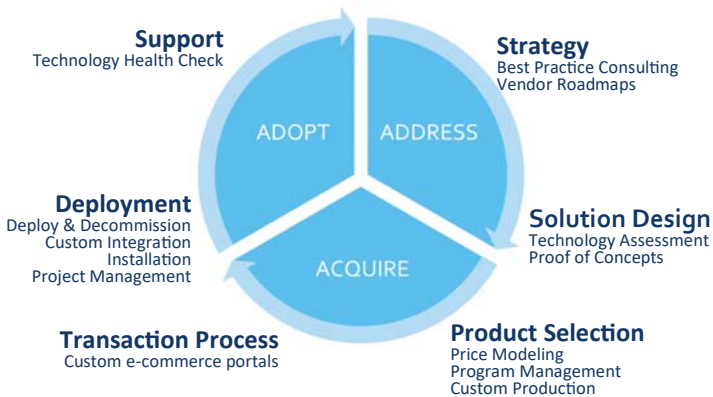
Support
Technology Health Check

Strategy
Best Practice Consulting
Vendor Roadmaps

ADOPT

ADDRESS

Deployment
Deploy & Decommission
Custom Integration
Installation
Project Management

Solution Design
Technology Assessment
Proof of Concepts

ACQUIRE

Transaction Process
Custom e-commerce portals

Product Selection
Price Modeling
Program Management
Custom Production